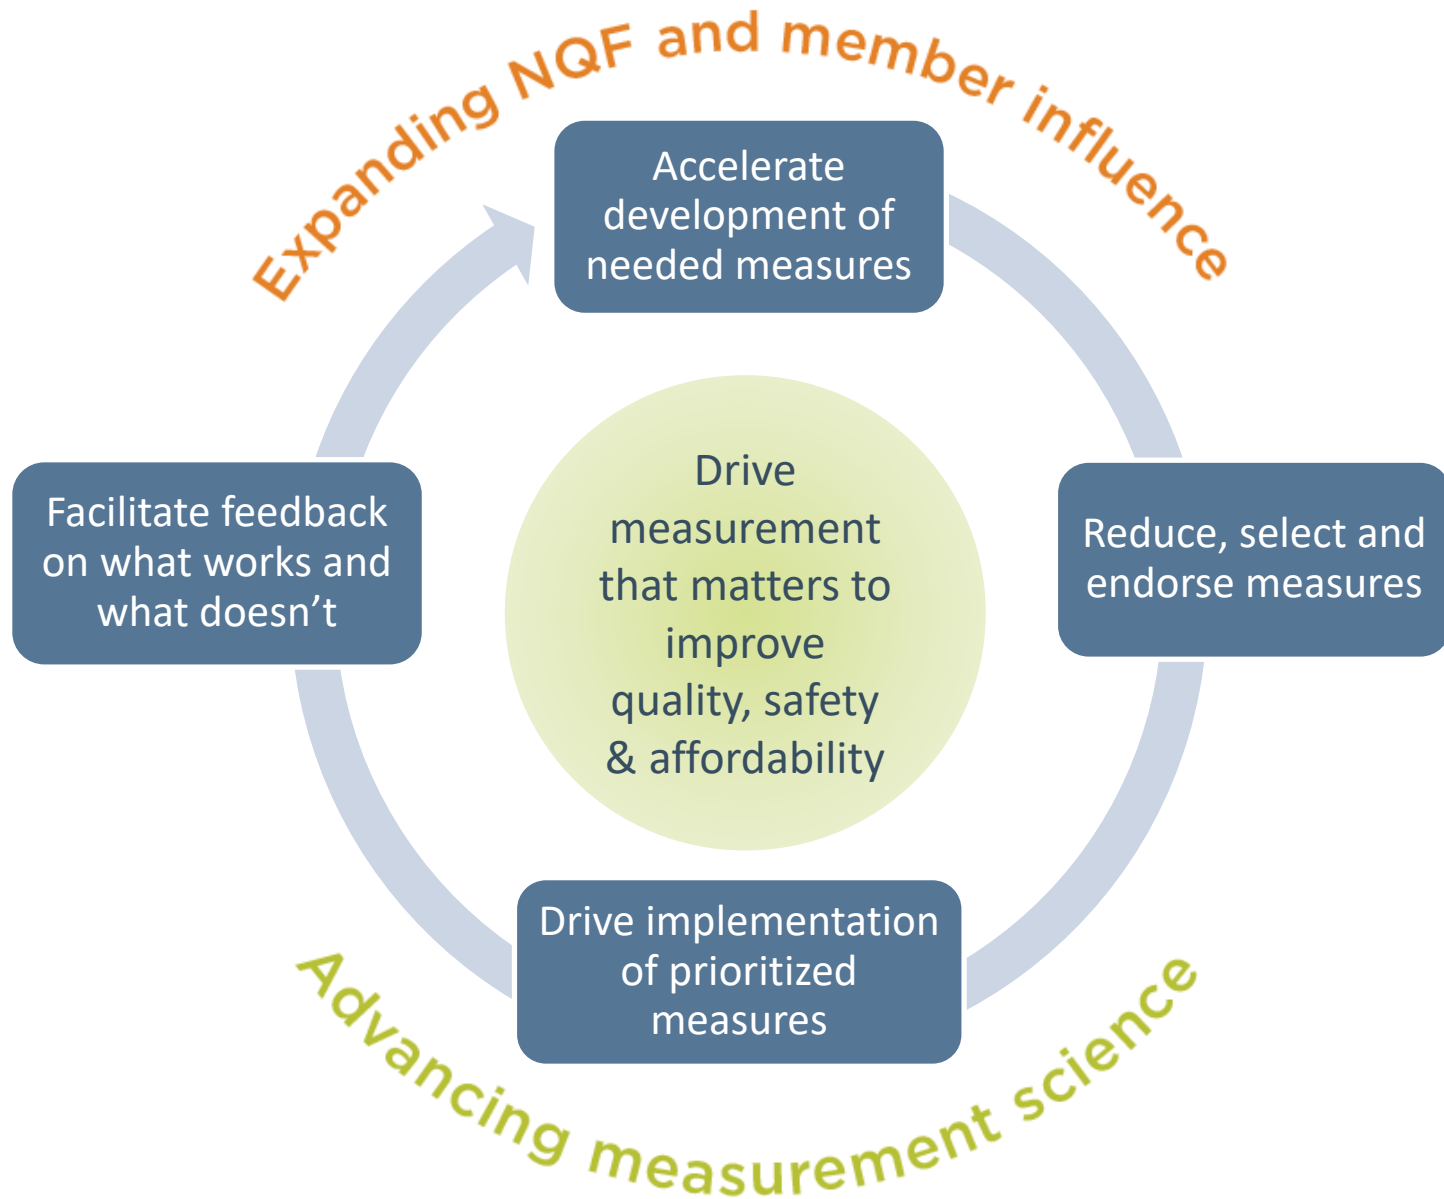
Expanding NQF and member influence

Accelerate development of needed measures

Facilitate feedback on what works and what doesn’t

Drive measurement that matters to improve quality, safety & affordability

Reduce, select and endorse measures

Drive implementation of prioritized measures

Advancing measurement science